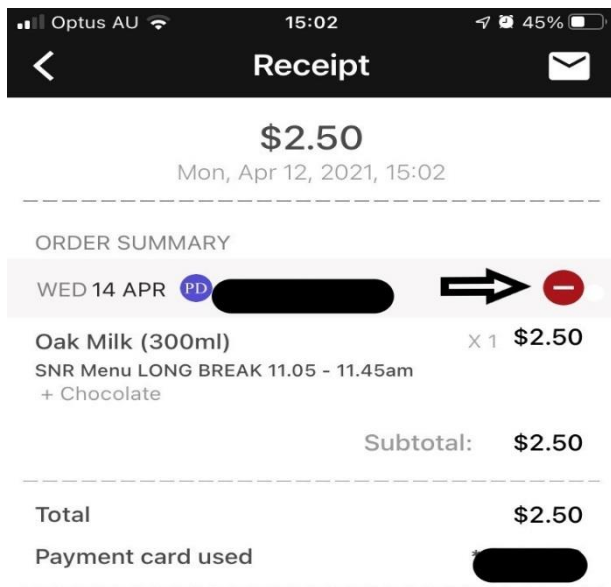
Optus AU 15:02 45%

Receipt

$2.50
Mon, Apr 12, 2021, 15:02

ORDER SUMMARY

WED 14 APR PD

Oak Milk (300ml) X 1 $2.50
SNR Menu LONG BREAK 11.05 - 11.45am
+ Chocolate

Subtotal: $2.50

Total $2.50
Payment card used *